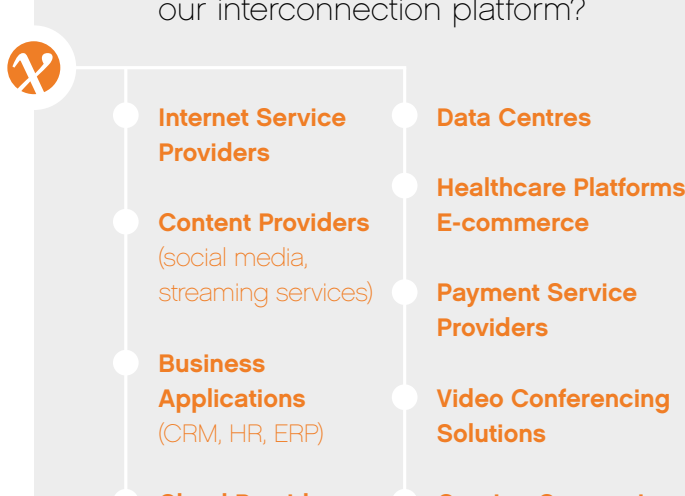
our interconnection platform?

Internet Service Providers

Content Providers (social media, streaming services)

Business Applications (CRM, HR, ERP)

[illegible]

Data Centres

Healthcare Platforms E-commerce

Payment Service Providers

Video Conferencing Solutions

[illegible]